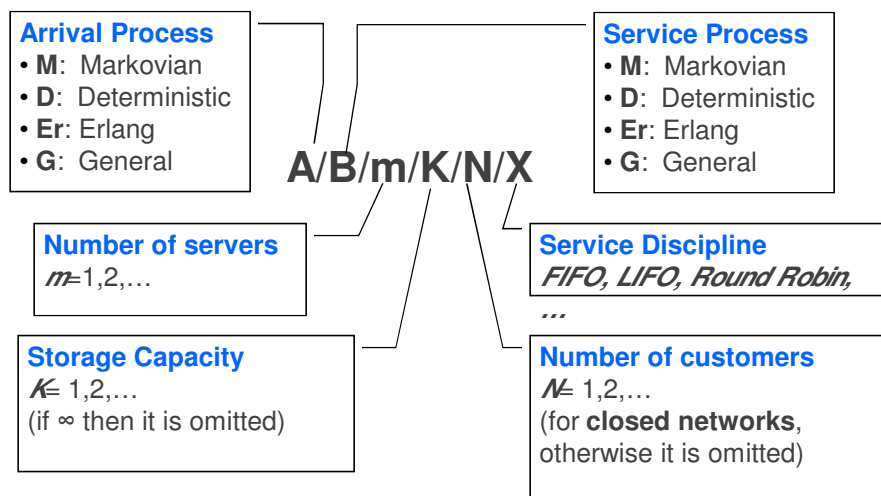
Arrival Process
• M: Markovian
• D: Deterministic
• Er: Erlang
• G: General

A/B/m/K/N/X

Service Process
• M: Markovian
• D: Deterministic
• Er: Erlang
• G: General

Number of servers
m=1,2,…

Service Discipline
FIFO, LIFO, Round Robin, …

Storage Capacity
K= 1,2,…
(if ∞ then it is omitted)

Number of customers
N= 1,2,…
(for closed networks, otherwise it is omitted)